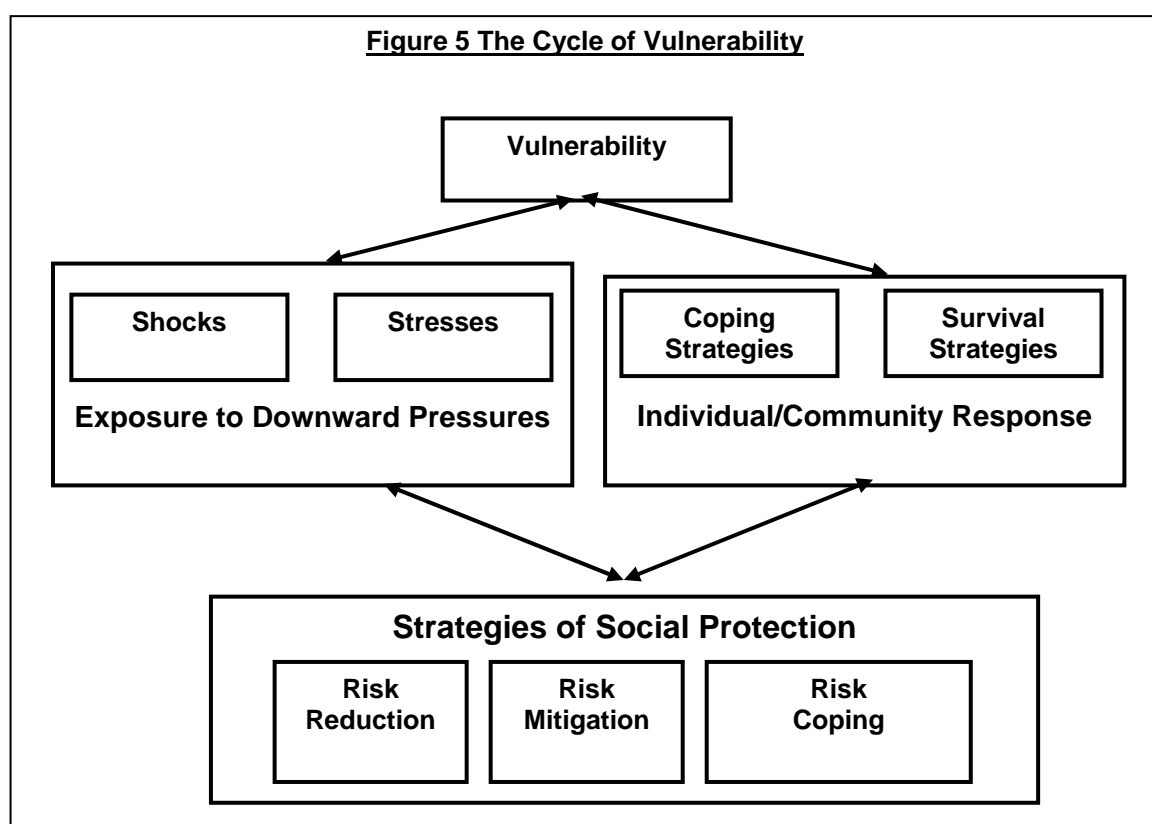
Figure 5 The Cycle of Vulnerability

Vulnerability

Shocks

Stresses

Exposure to Downward Pressures

Coping Strategies

Survival Strategies

Individual/Community Response

Strategies of Social Protection

Risk Reduction

Risk Mitigation

Risk Coping